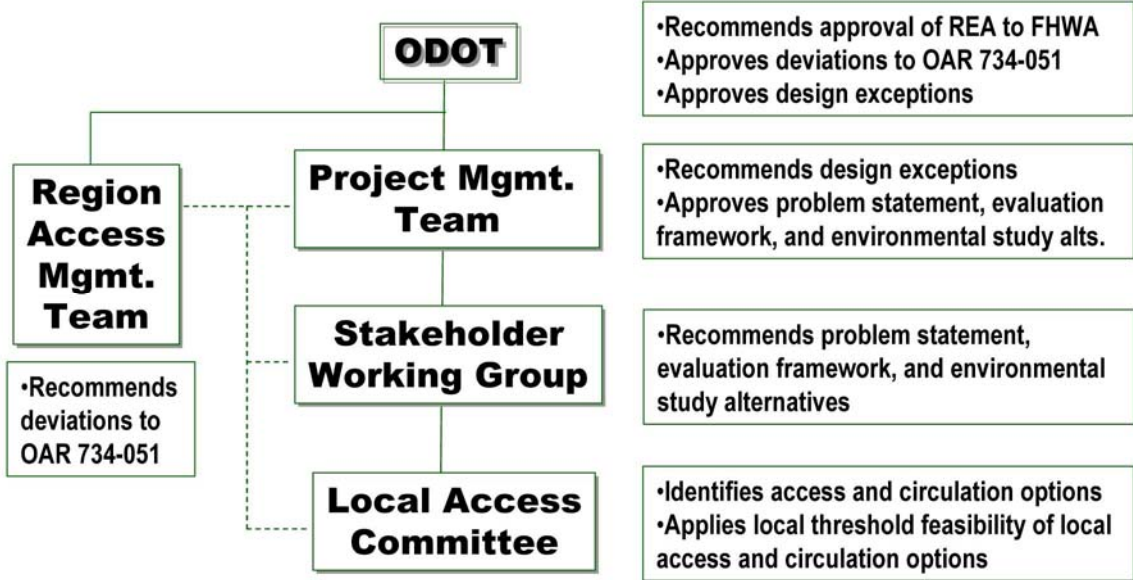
ODOT

•Recommends approval of REA to FHWA
•Approves deviations to OAR 734-051
•Approves design exceptions

Region Access Mgmt. Team

•Recommends deviations to OAR 734-051

Project Mgmt. Team

•Recommends design exceptions
•Approves problem statement, evaluation framework, and environmental study alts.

Stakeholder Working Group

•Recommends problem statement, evaluation framework, and environmental study alternatives

Local Access Committee

•Identifies access and circulation options
•Applies local threshold feasibility of local access and circulation options